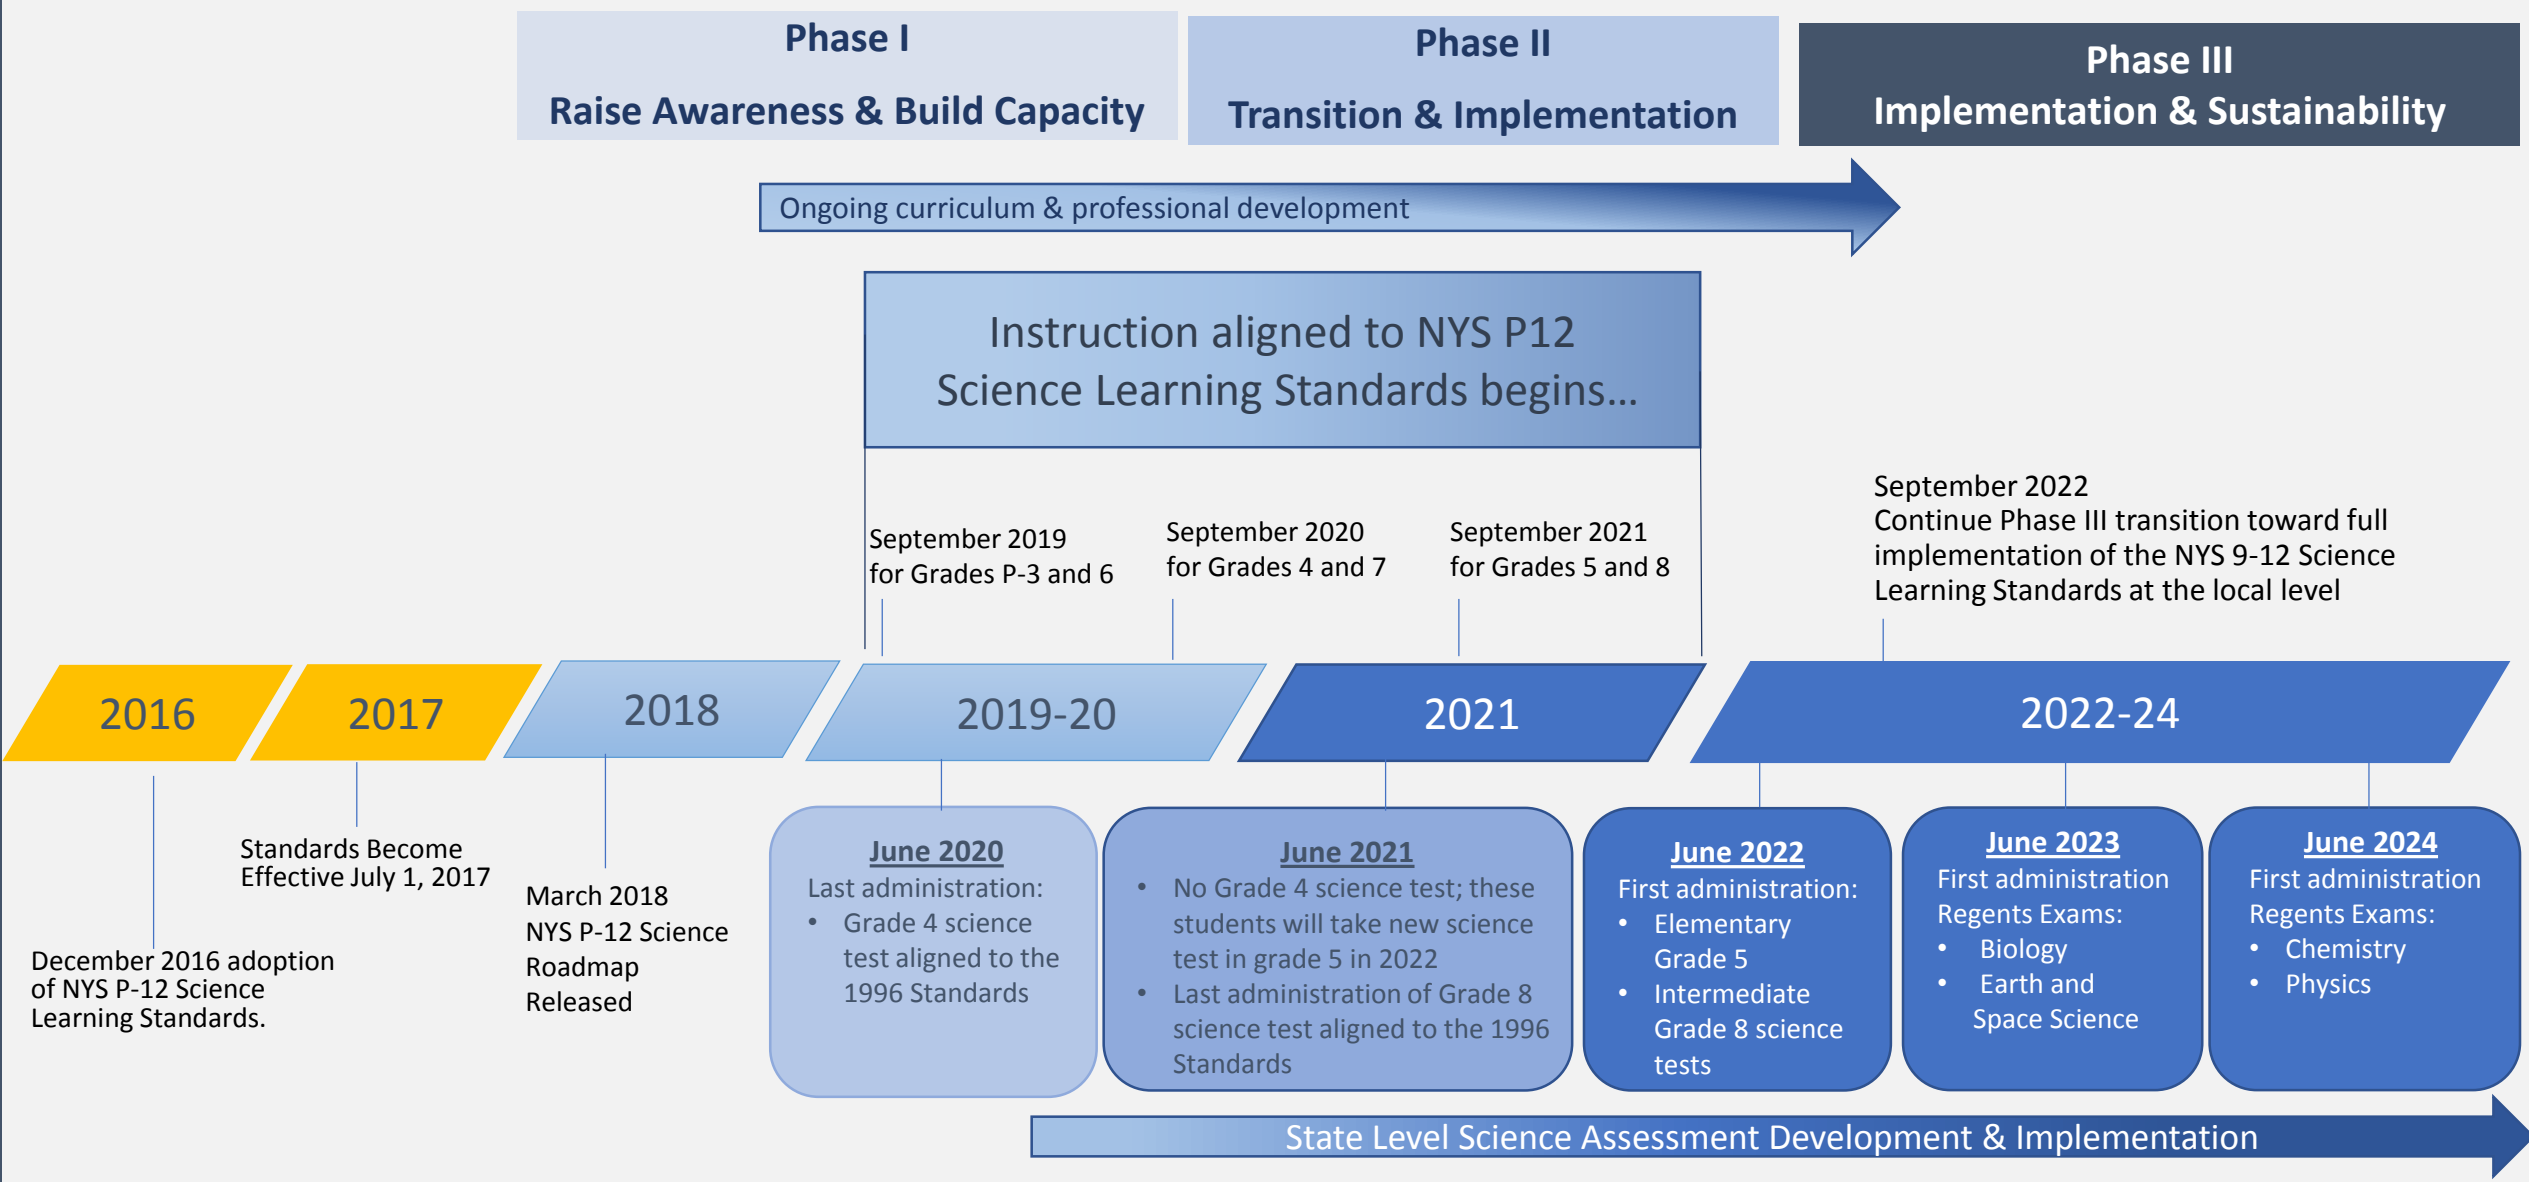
Phase I
Raise Awareness & Build Capacity

Phase II
Transition & Implementation

Phase III
Implementation & Sustainability

Ongoing curriculum & professional development

Instruction aligned to NYS P12 Science Learning Standards begins…

September 2019 for Grades P-3 and 6

September 2020 for Grades 4 and 7

September 2021 for Grades 5 and 8

September 2022
Continue Phase III transition toward full implementation of the NYS 9-12 Science Learning Standards at the local level

2016

2017

2018

2019-20

2021

2022-24

Standards Become Effective July 1, 2017

December 2016 adoption of NYS P-12 Science Learning Standards.

March 2018 NYS P-12 Science Roadmap Released

June 2020
Last administration:
• Grade 4 science test aligned to the 1996 Standards

June 2021
• No Grade 4 science test; these students will take new science test in grade 5 in 2022
• Last administration of Grade 8 science test aligned to the 1996 Standards

June 2022
First administration:
• Elementary Grade 5
• Intermediate Grade 8 science tests

June 2023
First administration Regents Exams:
• Biology
• Earth and Space Science

June 2024
First administration Regents Exams:
• Chemistry
• Physics

State Level Science Assessment Development & Implementation